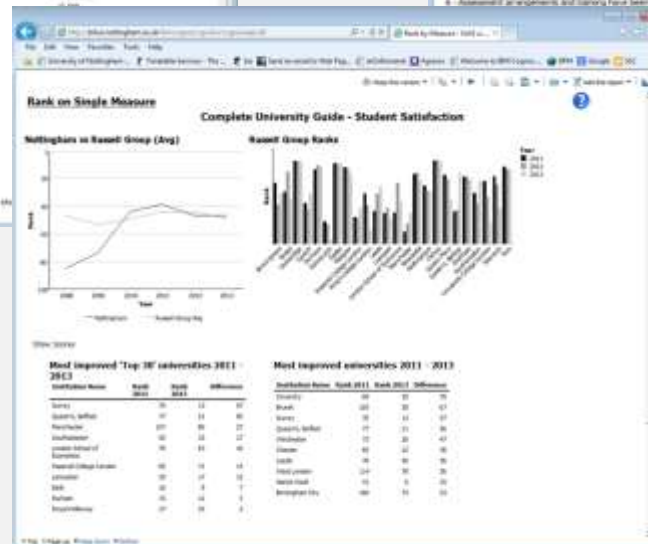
Rank on Single Measure

Complete University Guide - Student Satisfaction

Nottingham vs Russell Group (Avg)

Russell Group Ranks

Year
2011
2012
2013

Rank

Year

Nottingham
Russell Group Avg

Show Scores

Most improved 'Top 30' universities 2011 - 2013

| Institution Name | Rank 2011 | Rank 2013 | Difference |
|---|---|---|---|
| Surrey | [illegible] | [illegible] | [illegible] |
| Queen's, Belfast | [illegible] | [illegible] | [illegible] |
| Manchester | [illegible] | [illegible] | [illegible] |
| Southampton | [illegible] | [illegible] | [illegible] |
| London School of Economics | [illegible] | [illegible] | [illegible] |
| Imperial College London | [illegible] | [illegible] | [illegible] |
| Lancaster | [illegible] | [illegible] | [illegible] |
| Bath | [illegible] | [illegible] | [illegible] |
| Durham | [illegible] | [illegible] | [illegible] |
| Royal Holloway | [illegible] | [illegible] | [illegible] |

Most improved universities 2011 - 2013

| Institution Name | Rank 2011 | Rank 2013 | Difference |
|---|---|---|---|
| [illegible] | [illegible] | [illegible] | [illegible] |
| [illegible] | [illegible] | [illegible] | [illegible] |
| Surrey | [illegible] | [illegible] | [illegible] |
| Queen's, Belfast | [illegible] | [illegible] | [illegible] |
| Chichester | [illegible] | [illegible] | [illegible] |
| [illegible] | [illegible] | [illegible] | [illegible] |
| Leeds | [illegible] | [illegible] | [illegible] |
| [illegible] | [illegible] | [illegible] | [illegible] |
| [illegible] | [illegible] | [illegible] | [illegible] |
| Birmingham City | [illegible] | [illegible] | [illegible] |